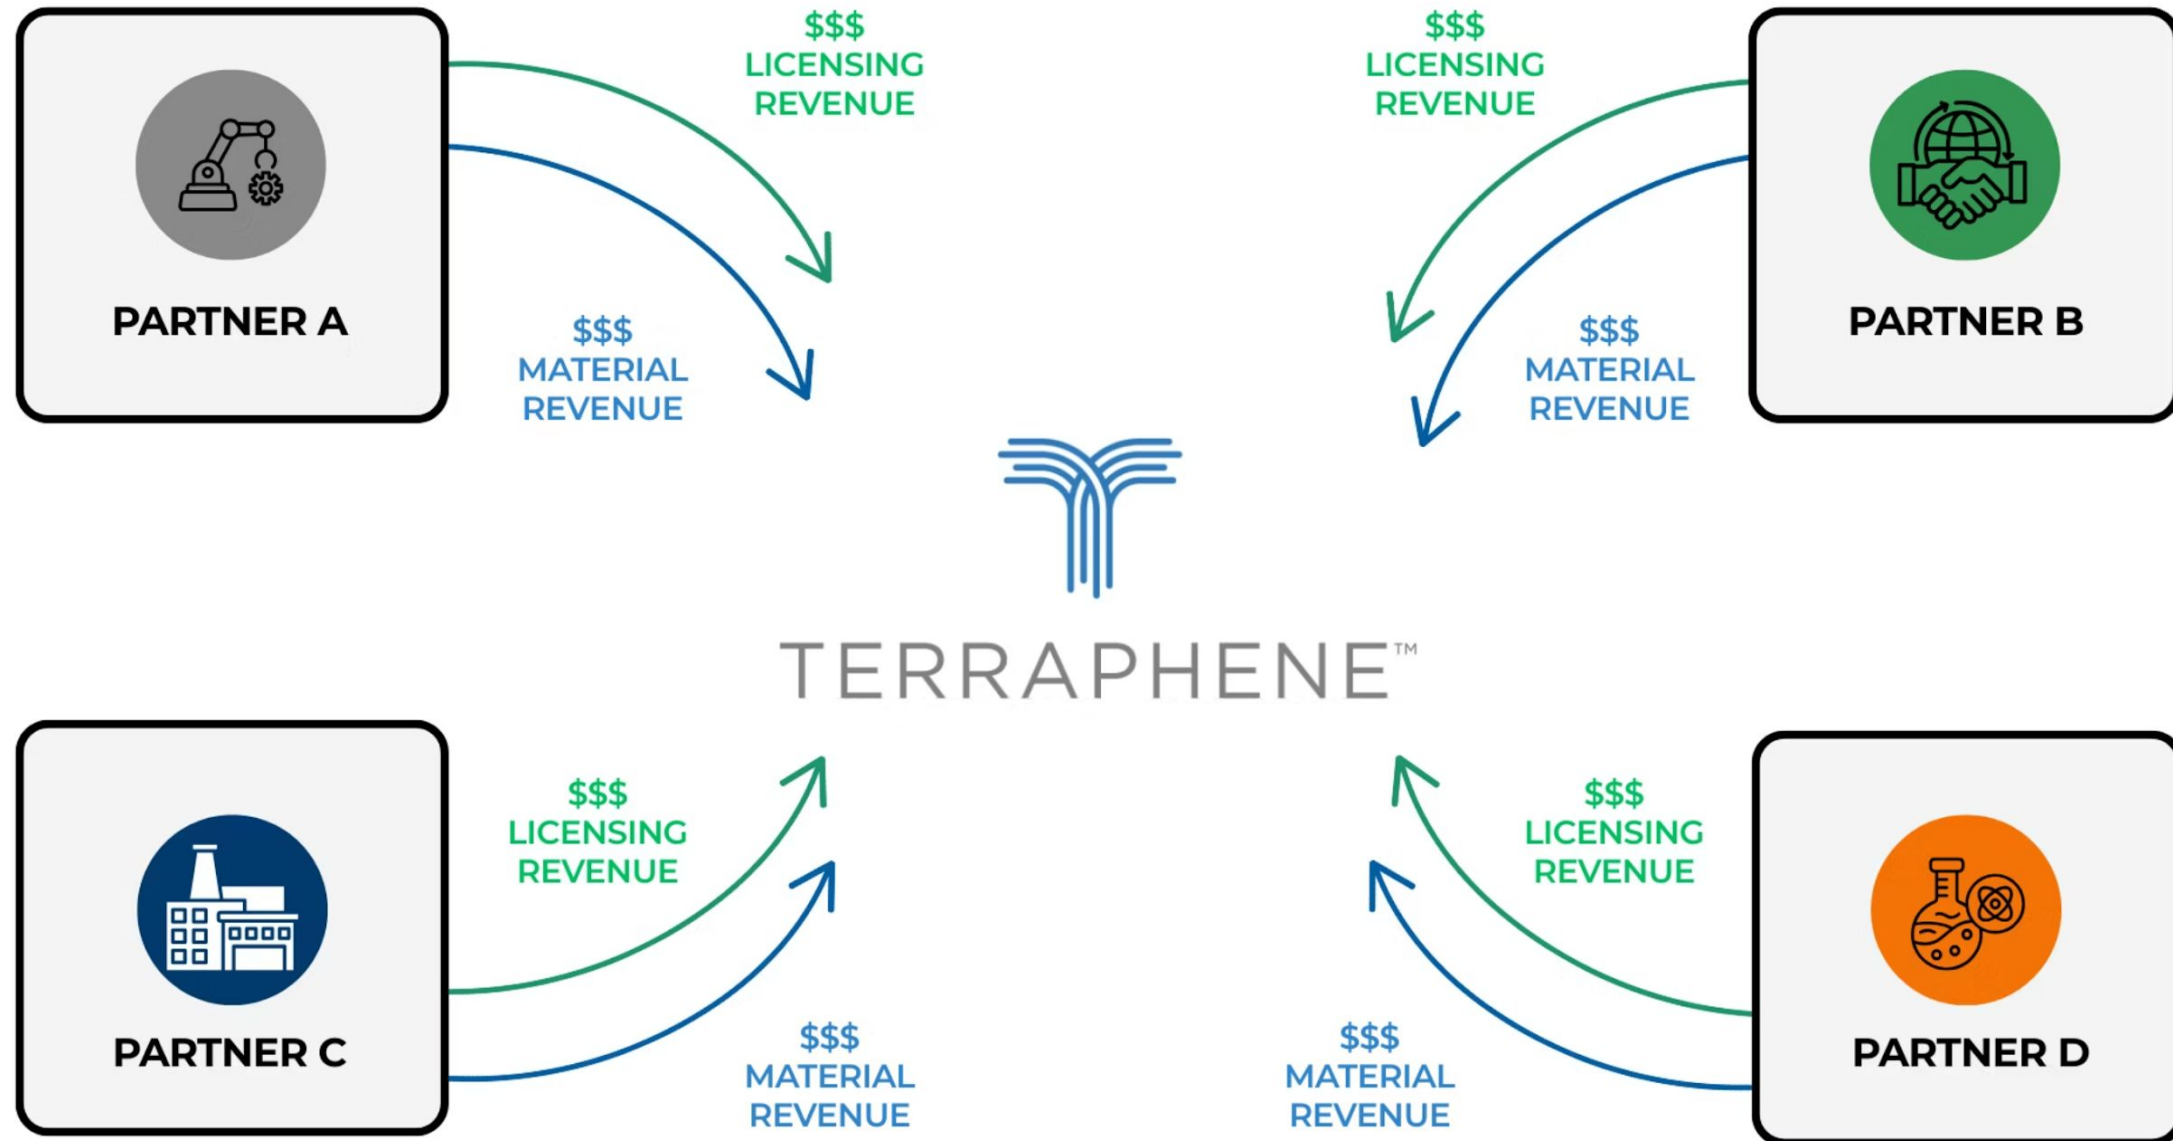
PARTNER A

$$$
LICENSING
REVENUE

$$$
MATERIAL
REVENUE

$$$
LICENSING
REVENUE

$$$
MATERIAL
REVENUE

PARTNER B

TERRAPHENE™

PARTNER C

$$$
LICENSING
REVENUE

$$$
MATERIAL
REVENUE

$$$
LICENSING
REVENUE

$$$
MATERIAL
REVENUE

PARTNER D